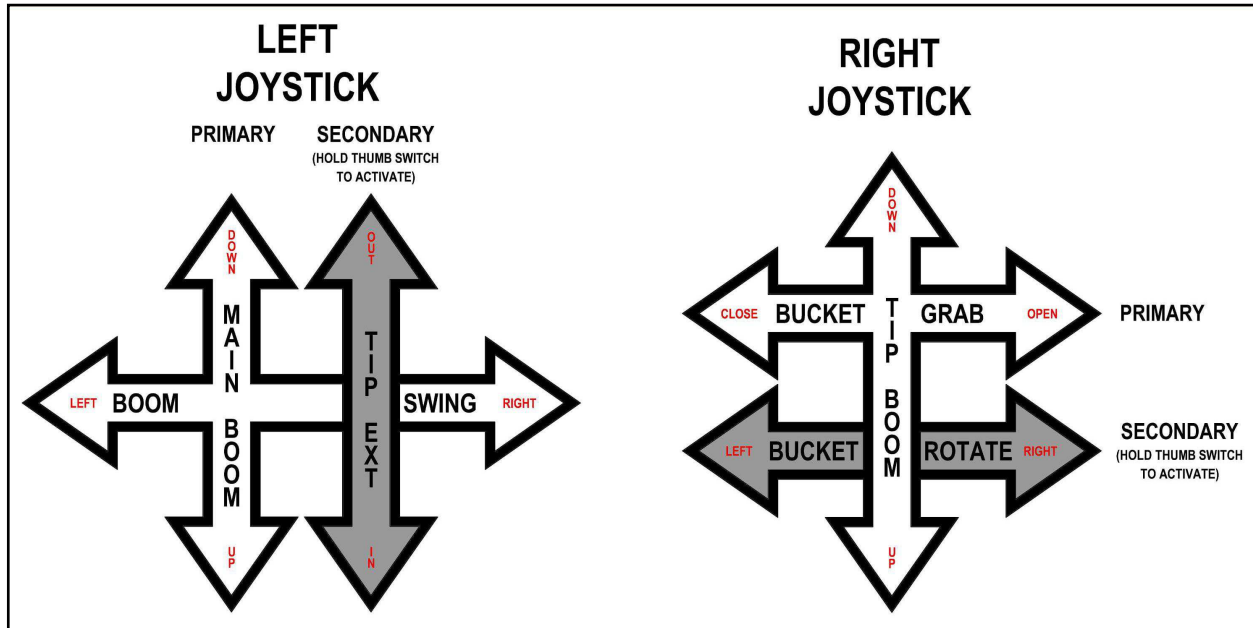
LEFT JOYSTICK

PRIMARY

SECONDARY (HOLD THUMB SWITCH TO ACTIVATE)

DOWN

MAIN BOOM

UP

OUT

TIP EXT

IN

LEFT

BOOM

SWING

RIGHT

RIGHT JOYSTICK

DOWN

TIP BOOM

UP

CLOSE

BUCKET

GRAB

OPEN

PRIMARY

LEFT

BUCKET

ROTATE

RIGHT

SECONDARY (HOLD THUMB SWITCH TO ACTIVATE)